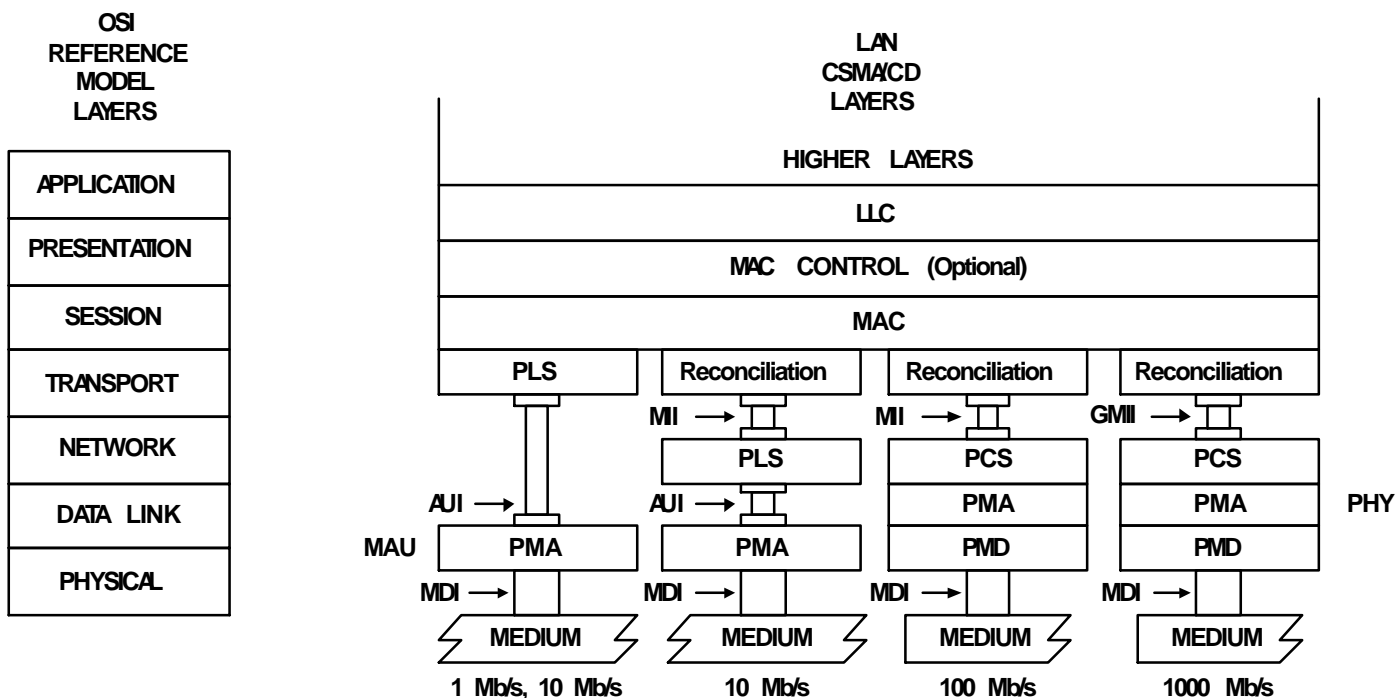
OSI REFERENCE MODEL LAYERS

APPLICATION
PRESENTATION
SESSION
TRANSPORT
NETWORK
DATA LINK
PHYSICAL

LAN CSMA/CD LAYERS

HIGHER LAYERS
LLC
MAC CONTROL (Optional)
MAC

PLS
Reconciliation
Reconciliation
Reconciliation

MII
MII
GMII

PLS
PCS
PCS

AUI
AUI

PMA
PMA

PHY

MAU
PMA
PMA
PMD
PMD

MDI
MDI
MDI
MDI

MEDIUM
MEDIUM
MEDIUM
MEDIUM

1 Mb/s, 10 Mb/s
10 Mb/s
100 Mb/s
1000 Mb/s